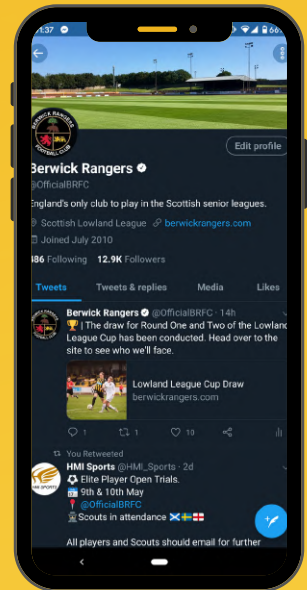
1:37

BERWICK RANGERS FOOTBALL CLUB

Edit profile

Berwick Rangers
@OfficialBRFC

England's only club to play in the Scottish senior leagues.

Scottish Lowland League berwickrangers.com

Joined July 2010

486 Following 12.9K Followers

Tweets Tweets & replies Media Likes

Berwick Rangers @OfficialBRFC · 14h
🏆 | The draw for Round One and Two of the Lowland League Cup has been conducted. Head over to the site to see who we'll face.

Lowland League Cup Draw
berwickrangers.com

1 1 10

You Retweeted
HMI Sports @HMI_Sports · 2d
⚽ Elite Player Open Trials.
📅 9th & 10th May
📍 @OfficialBRFC
Scouts in attendance

All players and Scouts should email for further